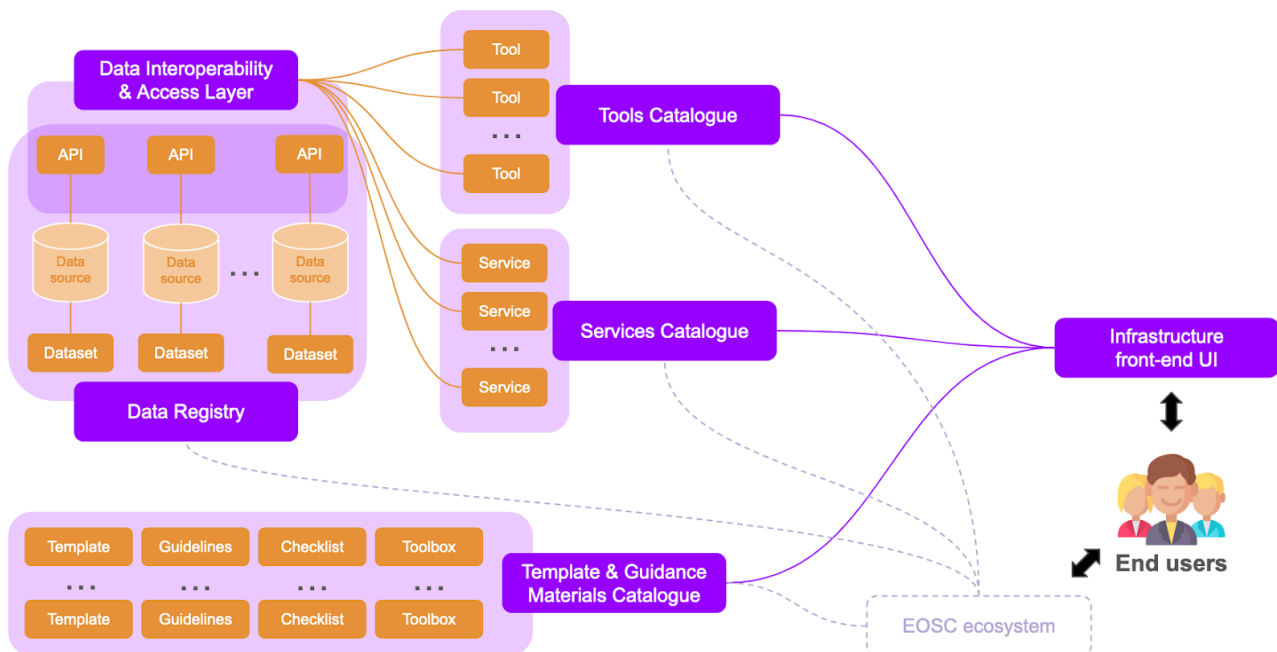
Data Interoperability & Access Layer

API
API
API

Data source
Data source
...
Data source

Dataset
Dataset
Dataset

Data Registry

Tool
Tool
...
Tool

Tools Catalogue

Service
Service
...
Service

Services Catalogue

Infrastructure front-end UI

End users

Template
Guidelines
Checklist
Toolbox
...
...
...
...
Template
Guidelines
Checklist
Toolbox

Template & Guidance Materials Catalogue

EOSC ecosystem